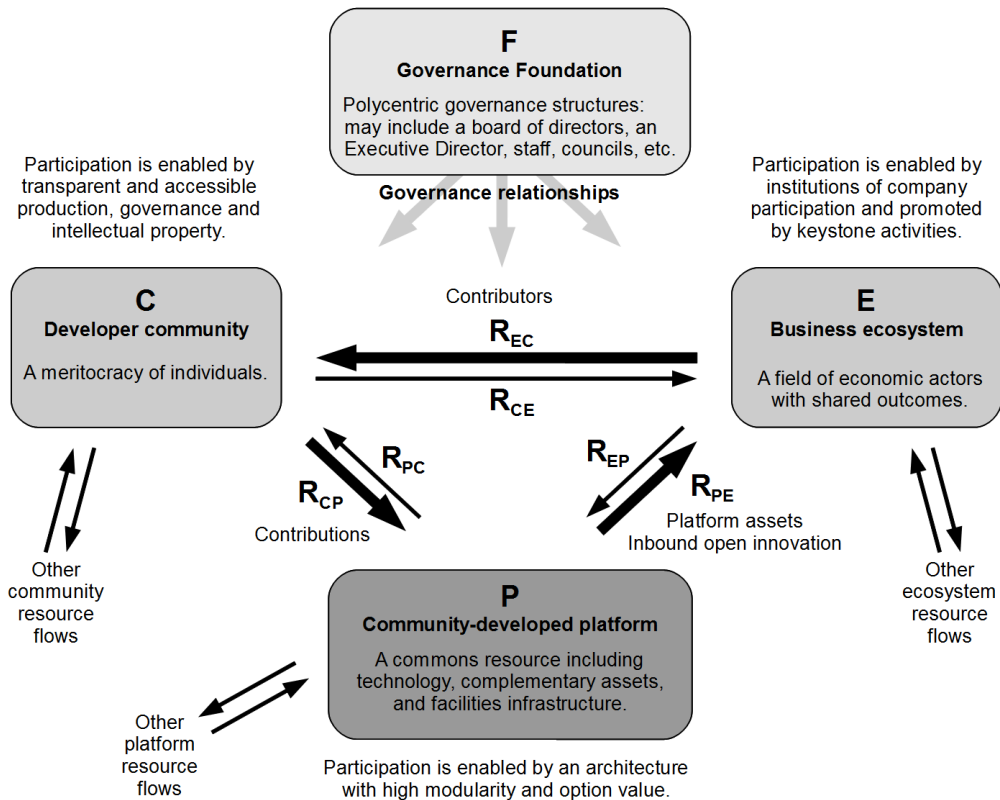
F
Governance Foundation

Polycentric governance structures: may include a board of directors, an Executive Director, staff, councils, etc.

Governance relationships

Participation is enabled by transparent and accessible production, governance and intellectual property.

Participation is enabled by institutions of company participation and promoted by keystone activities.

C
Developer community

A meritocracy of individuals.

Contributors

$R_{EC}$

$R_{CE}$

E
Business ecosystem

A field of economic actors with shared outcomes.

$R_{PC}$

$R_{CP}$

Contributions

$R_{EP}$

$R_{PE}$

Platform assets
Inbound open innovation

Other community resource flows

Other ecosystem resource flows

P
Community-developed platform

A commons resource including technology, complementary assets, and facilities infrastructure.

Other platform resource flows

Participation is enabled by an architecture with high modularity and option value.